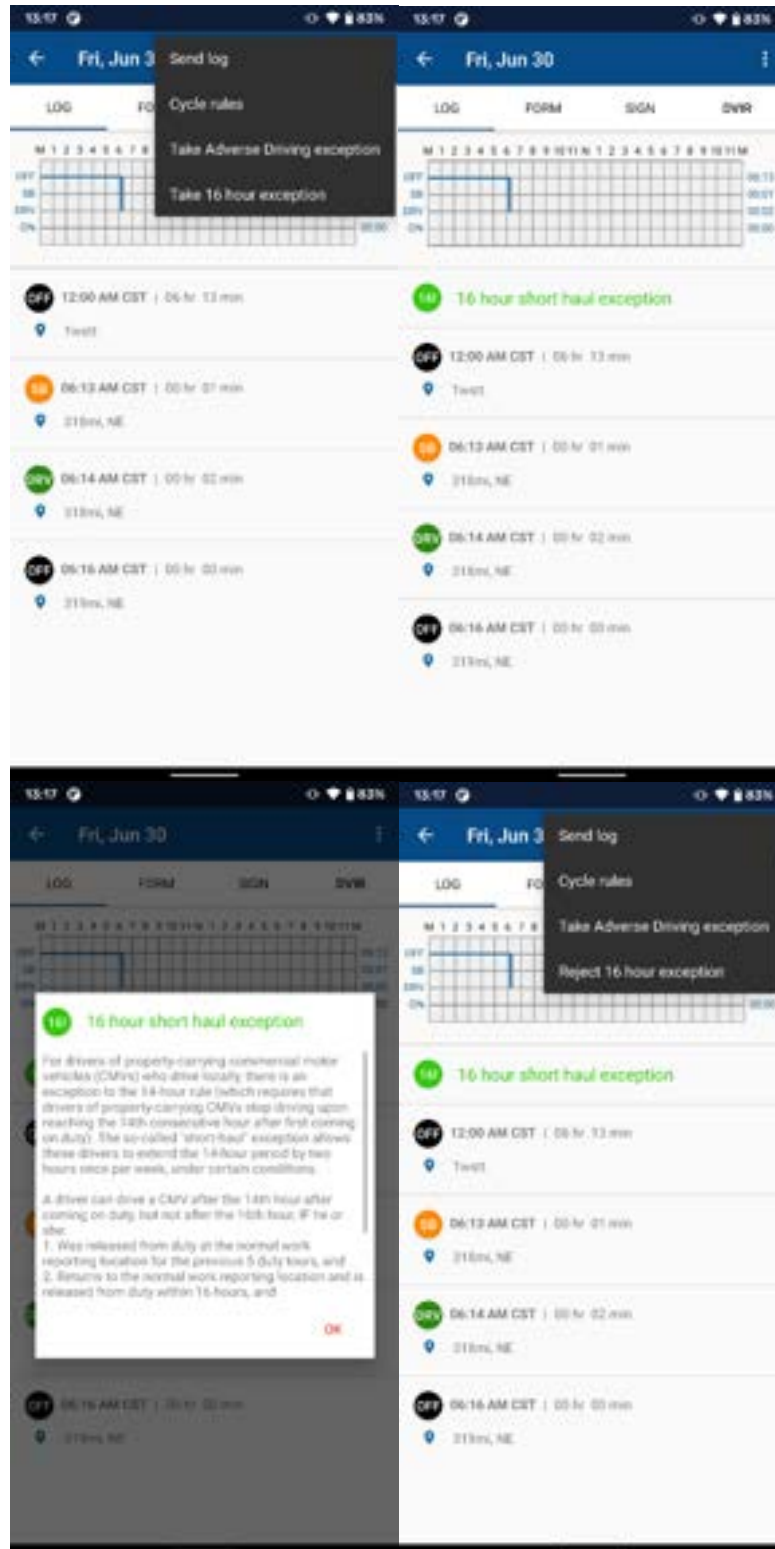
13:17 ⊙ 83%

Fri, Jun 3

Send log

Cycle rules

Take Adverse Driving exception

Take 16 hour exception

LOG FO

M 1 2 3 4 5 6 7 8

OFF
SB
DRV
ON

00:00

OFF 12:00 AM CST | 06 hr 13 min

Twett

SB 06:13 AM CST | 00 hr 01 min

318mi, NE

DRV 06:14 AM CST | 00 hr 02 min

318mi, NE

OFF 06:16 AM CST | 00 hr 00 min

319mi, NE

13:17 ⊙ 83%

Fri, Jun 30

LOG FORM SIGN DVIR

M 1 2 3 4 5 6 7 8 9 10 11 N 1 2 3 4 5 6 7 8 9 10 11 M

OFF
SB
DRV
ON

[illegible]

16 hour short haul exception

OFF 12:00 AM CST | 06 hr 13 min

Twett

SB 06:13 AM CST | 00 hr 01 min

318mi, NE

DRV 06:14 AM CST | 00 hr 02 min

318mi, NE

OFF 06:16 AM CST | 00 hr 00 min

319mi, NE

13:17 ⊙ 83%

Fri, Jun 30

LOG FORM SIGN DVIR

16 hour short haul exception

For drivers of property-carrying commercial motor vehicles (CMVs) who drive locally, there is an exception to the 14-hour rule (which requires that drivers of property-carrying CMVs stop driving upon reaching the 14th consecutive hour after first coming on duty). The so-called "short-haul" exception allows these drivers to extend the 14-hour period by two hours once per week, under certain conditions.

A driver can drive a CMV after the 14th hour after coming on duty, but not after the 16th hour, IF he or she:
1. Was released from duty at the normal work reporting location for the previous 5 duty tours, and
2. Returns to the normal work reporting location and is released from duty within 16 hours, and

OK

OFF 06:16 AM CST | 00 hr 00 min

319mi, NE

13:17 ⊙ 83%

Fri, Jun 3

Send log

Cycle rules

Take Adverse Driving exception

Reject 16 hour exception

LOG FO

16 hour short haul exception

OFF 12:00 AM CST | 06 hr 13 min

Twett

SB 06:13 AM CST | 00 hr 01 min

318mi, NE

DRV 06:14 AM CST | 00 hr 02 min

318mi, NE

OFF 06:16 AM CST | 00 hr 00 min

319mi, NE